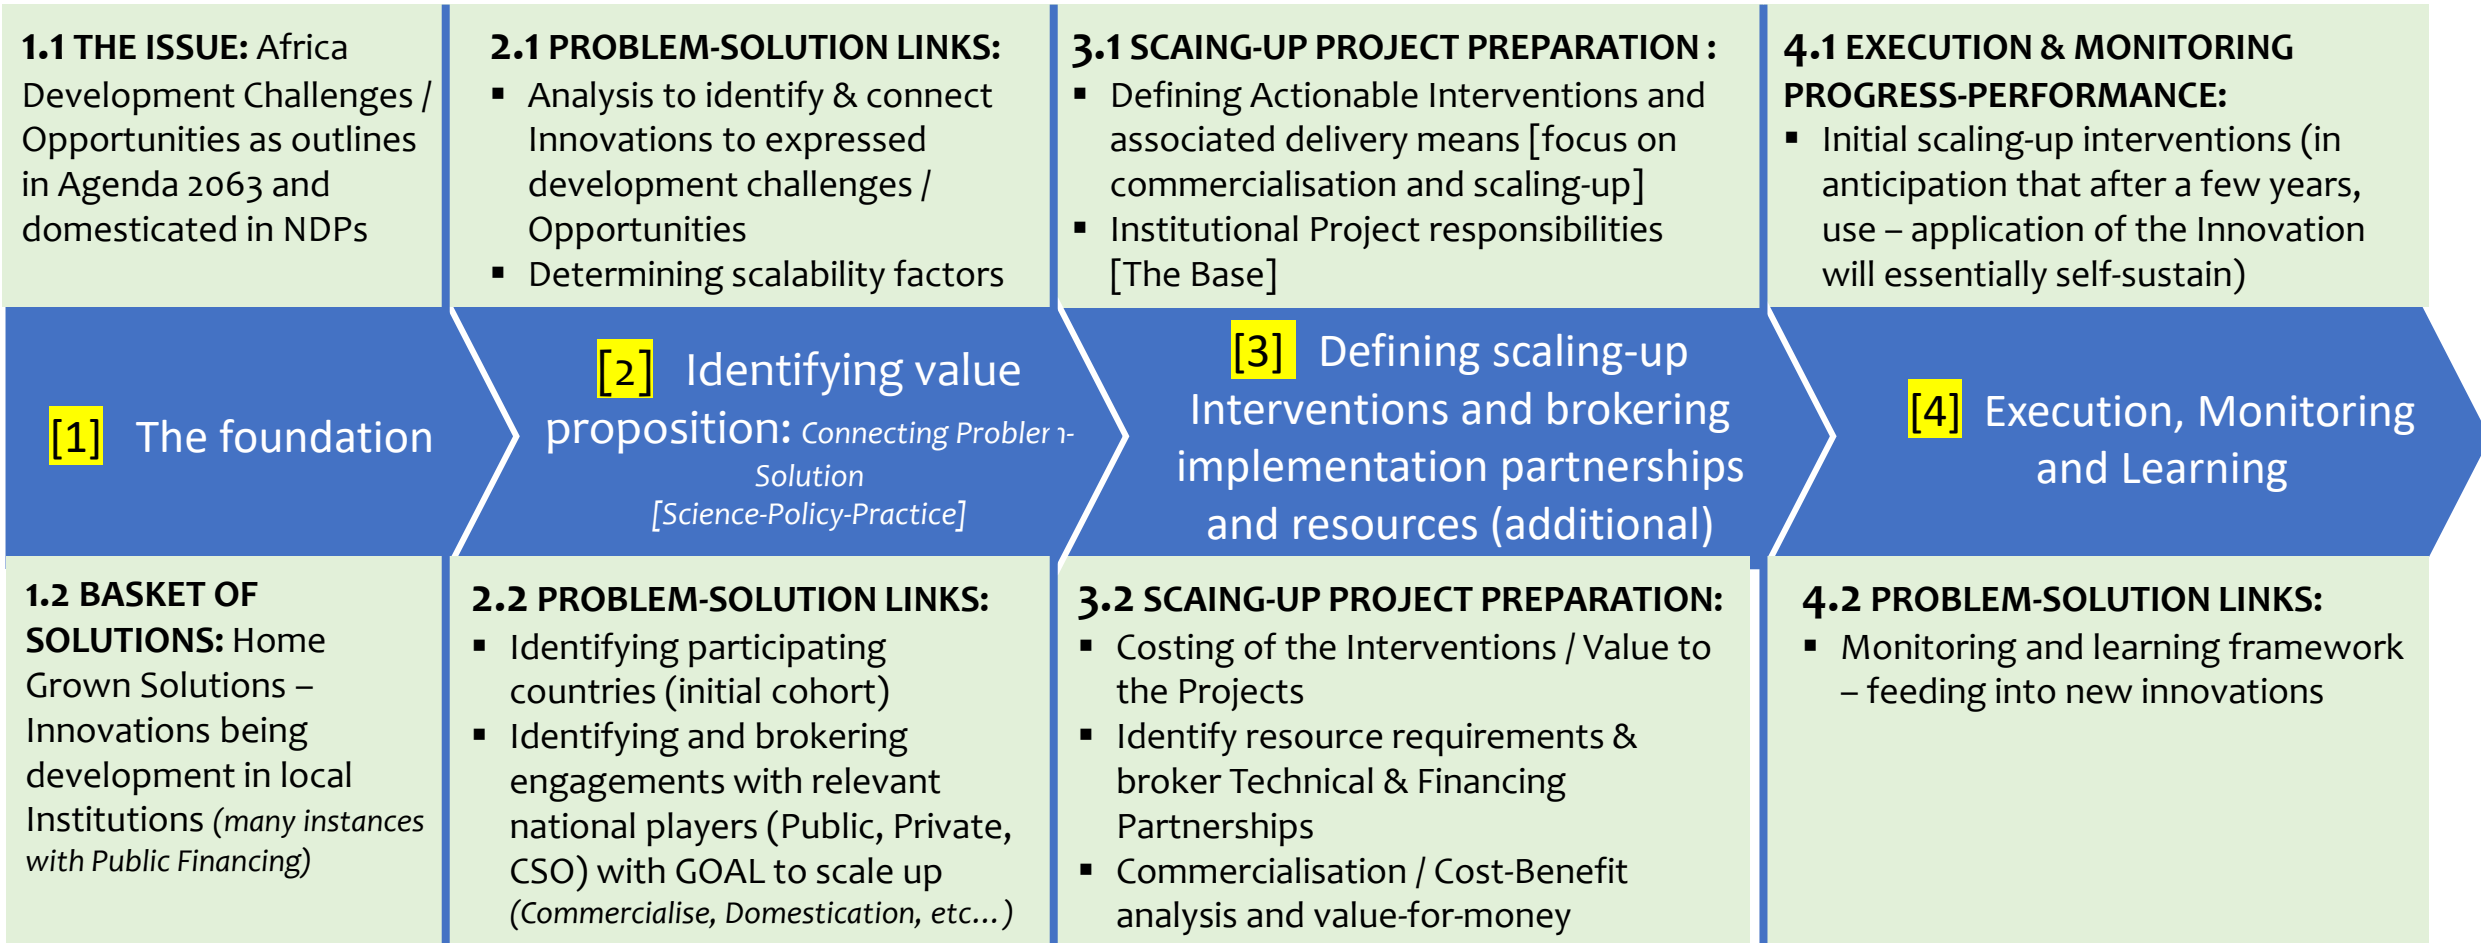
**1.1 THE ISSUE:** Africa Development Challenges / Opportunities as outlines in Agenda 2063 and domesticated in NDPs

**2.1 PROBLEM-SOLUTION LINKS:**
- Analysis to identify & connect Innovations to expressed development challenges / Opportunities
- Determining scalability factors

**3.1 SCAING-UP PROJECT PREPARATION :**
- Defining Actionable Interventions and associated delivery means [focus on commercialisation and scaling-up]
- Institutional Project responsibilities [The Base]

**4.1 EXECUTION & MONITORING PROGRESS-PERFORMANCE:**
- Initial scaling-up interventions (in anticipation that after a few years, use – application of the Innovation will essentially self-sustain)

[1] The foundation

[2] Identifying value proposition: *Connecting Problem-Solution [Science-Policy-Practice]*

[3] Defining scaling-up Interventions and brokering implementation partnerships and resources (additional)

[4] Execution, Monitoring and Learning

**1.2 BASKET OF SOLUTIONS:** Home Grown Solutions – Innovations being development in local Institutions *(many instances with Public Financing)*

**2.2 PROBLEM-SOLUTION LINKS:**
- Identifying participating countries (initial cohort)
- Identifying and brokering engagements with relevant national players (Public, Private, CSO) with GOAL to scale up *(Commercialise, Domestication, etc…)*

**3.2 SCAING-UP PROJECT PREPARATION:**
- Costing of the Interventions / Value to the Projects
- Identify resource requirements & broker Technical & Financing Partnerships
- Commercialisation / Cost-Benefit analysis and value-for-money

**4.2 PROBLEM-SOLUTION LINKS:**
- Monitoring and learning framework – feeding into new innovations